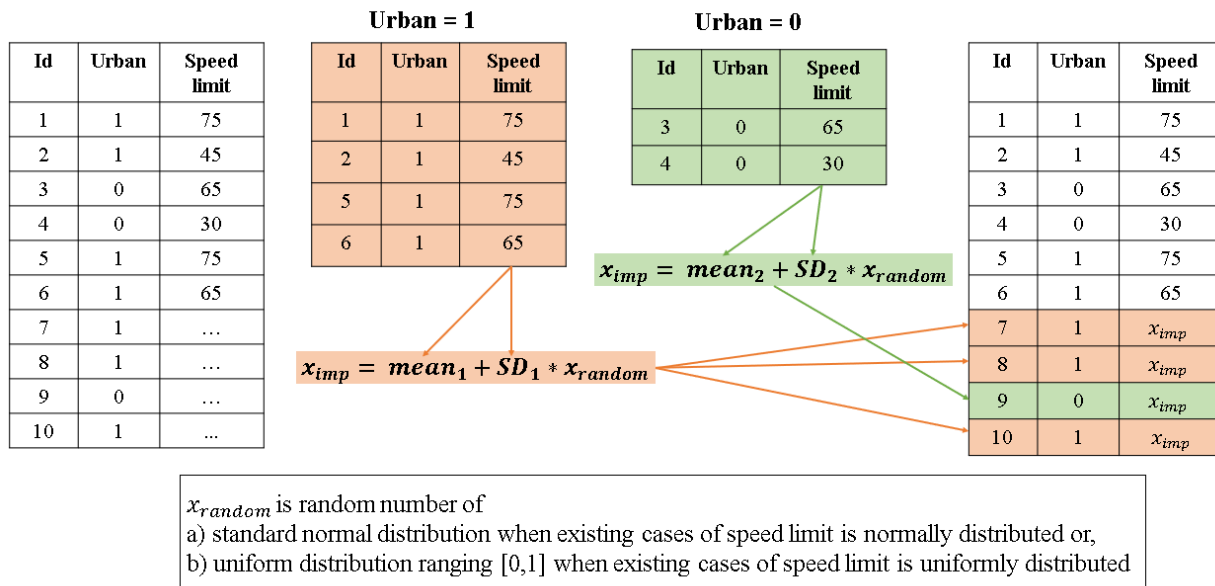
| Id | Urban | Speed limit |
|---|---|---|
| 1 | 1 | 75 |
| 2 | 1 | 45 |
| 3 | 0 | 65 |
| 4 | 0 | 30 |
| 5 | 1 | 75 |
| 6 | 1 | 65 |
| 7 | 1 | … |
| 8 | 1 | … |
| 9 | 0 | … |
| 10 | 1 | ... |

Urban = 1

| Id | Urban | Speed limit |
|---|---|---|
| 1 | 1 | 75 |
| 2 | 1 | 45 |
| 5 | 1 | 75 |
| 6 | 1 | 65 |

Urban = 0

| Id | Urban | Speed limit |
|---|---|---|
| 3 | 0 | 65 |
| 4 | 0 | 30 |

$x_{imp} = mean_2 + SD_2 * x_{random}$

$x_{imp} = mean_1 + SD_1 * x_{random}$

| Id | Urban | Speed limit |
|---|---|---|
| 1 | 1 | 75 |
| 2 | 1 | 45 |
| 3 | 0 | 65 |
| 4 | 0 | 30 |
| 5 | 1 | 75 |
| 6 | 1 | 65 |
| 7 | 1 | $x_{imp}$ |
| 8 | 1 | $x_{imp}$ |
| 9 | 0 | $x_{imp}$ |
| 10 | 1 | $x_{imp}$ |

$x_{random}$ is random number of
a) standard normal distribution when existing cases of speed limit is normally distributed or,
b) uniform distribution ranging [0,1] when existing cases of speed limit is uniformly distributed